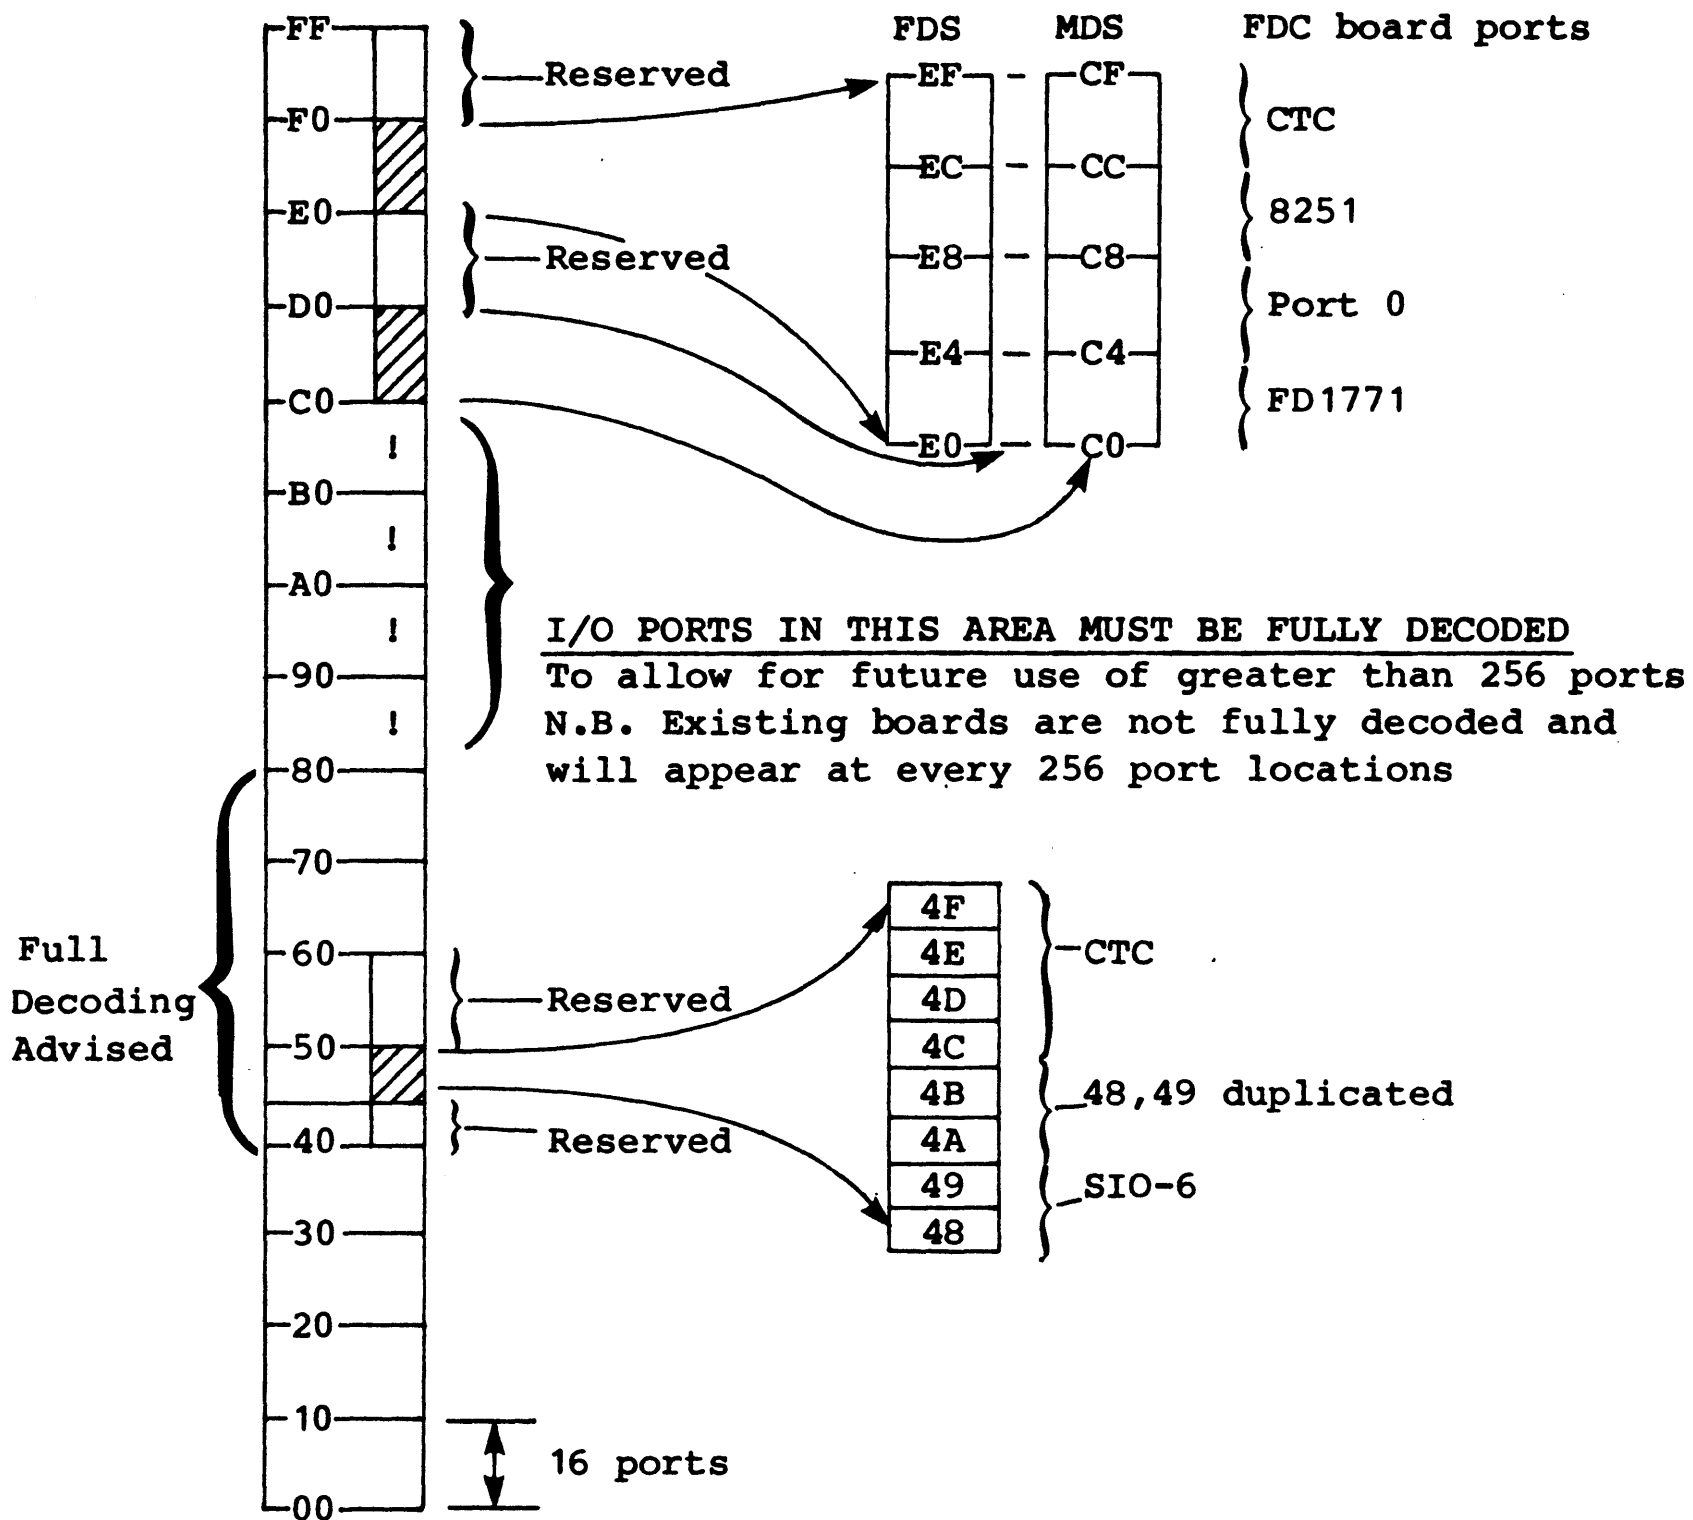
FF
F0
E0
D0
C0
!
B0
!
A0
!
90
!
80
70
60
50
40
30
20
10
00

Reserved

Reserved

FDS MDS FDC board ports

EF - CF
EC - CC
E8 - C8
E4 - C4
E0 - C0

CTC
8251
Port 0
FD1771

I/O PORTS IN THIS AREA MUST BE FULLY DECODED
To allow for future use of greater than 256 ports
N.B. Existing boards are not fully decoded and will appear at every 256 port locations

Full Decoding Advised

Reserved

Reserved

4F
4E
4D
4C
4B
4A
49
48

CTC
48,49 duplicated
SIO-6

16 ports